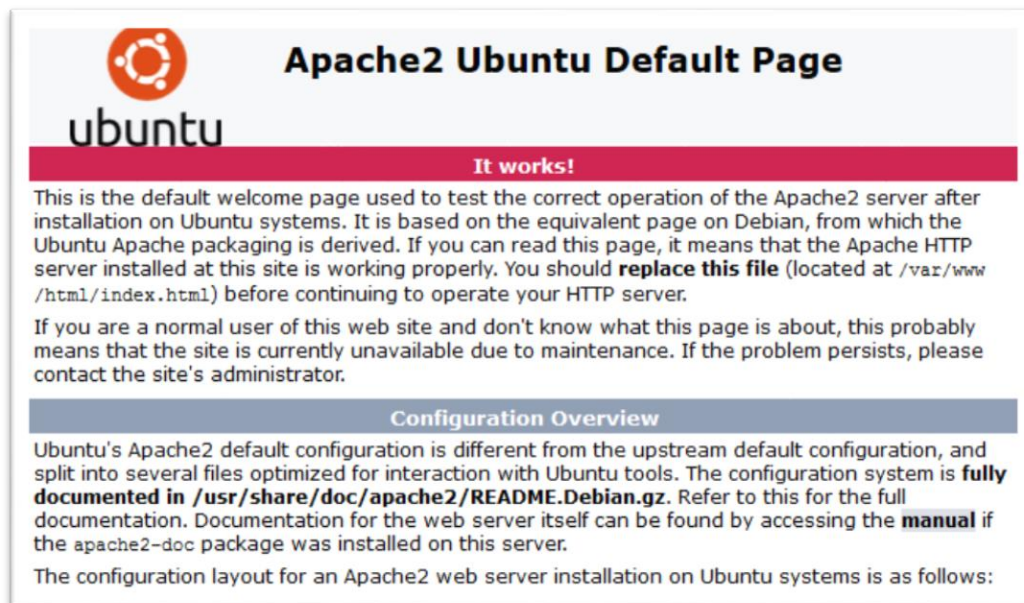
ubuntu

Apache2 Ubuntu Default Page

It works!

This is the default welcome page used to test the correct operation of the Apache2 server after installation on Ubuntu systems. It is based on the equivalent page on Debian, from which the Ubuntu Apache packaging is derived. If you can read this page, it means that the Apache HTTP server installed at this site is working properly. You should **replace this file** (located at /var/www/html/index.html) before continuing to operate your HTTP server.

If you are a normal user of this web site and don't know what this page is about, this probably means that the site is currently unavailable due to maintenance. If the problem persists, please contact the site's administrator.

Configuration Overview

Ubuntu's Apache2 default configuration is different from the upstream default configuration, and split into several files optimized for interaction with Ubuntu tools. The configuration system is **fully documented in /usr/share/doc/apache2/README.Debian.gz**. Refer to this for the full documentation. Documentation for the web server itself can be found by accessing the **manual** if the apache2-doc package was installed on this server.

The configuration layout for an Apache2 web server installation on Ubuntu systems is as follows: